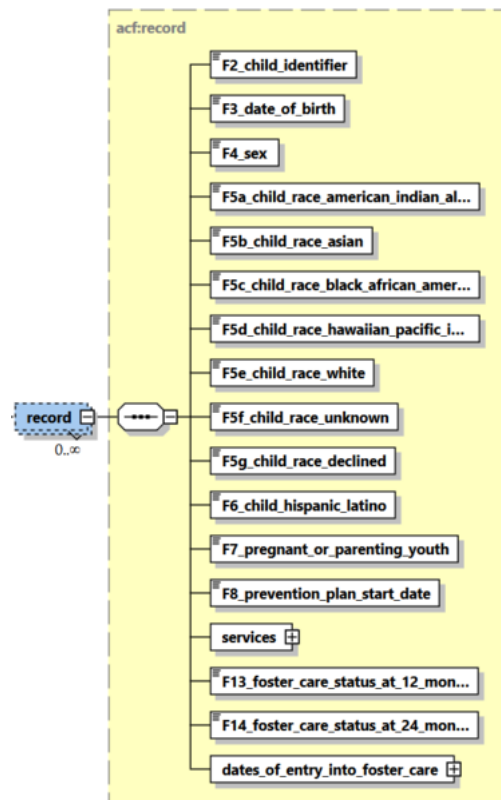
acf:record

record

0..∞

F2_child_identifier

F3_date_of_birth

F4_sex

F5a_child_race_american_indian_al...

F5b_child_race_asian

F5c_child_race_black_african_amer...

F5d_child_race_hawaiian_pacific_i...

F5e_child_race_white

F5f_child_race_unknown

F5g_child_race_declined

F6_child_hispanic_latino

F7_pregnant_or_parenting_youth

F8_prevention_plan_start_date

services

F13_foster_care_status_at_12_mon...

F14_foster_care_status_at_24_mon...

dates_of_entry_into_foster_care